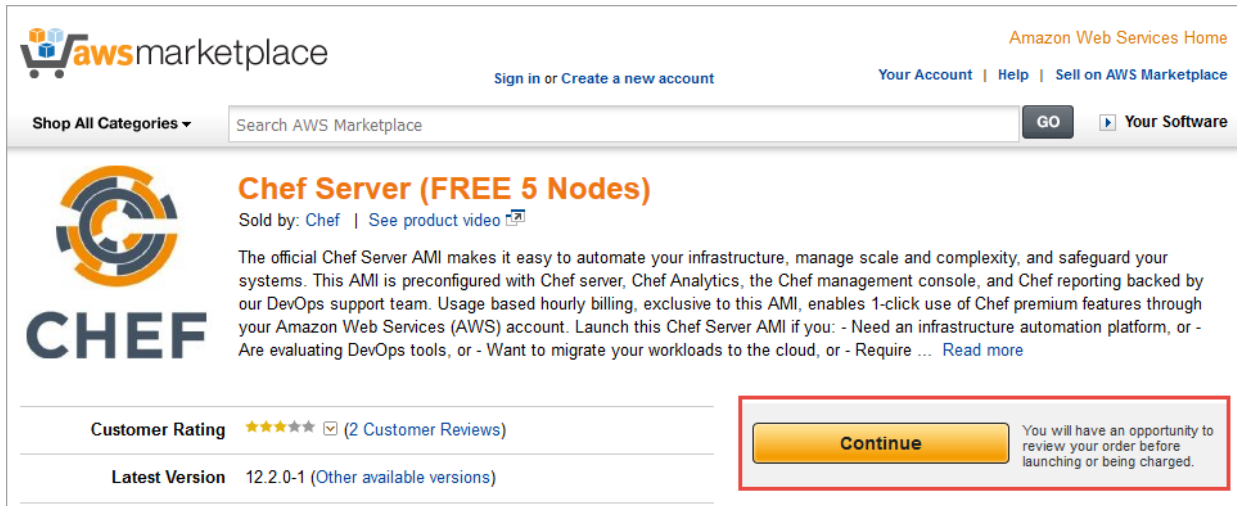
awsmarketplace

Amazon Web Services Home

Sign in or Create a new account

Your Account | Help | Sell on AWS Marketplace

Shop All Categories

Search AWS Marketplace

GO

Your Software

CHEF

Chef Server (FREE 5 Nodes)

Sold by: Chef | See product video

The official Chef Server AMI makes it easy to automate your infrastructure, manage scale and complexity, and safeguard your systems. This AMI is preconfigured with Chef server, Chef Analytics, the Chef management console, and Chef reporting backed by our DevOps support team. Usage based hourly billing, exclusive to this AMI, enables 1-click use of Chef premium features through your Amazon Web Services (AWS) account. Launch this Chef Server AMI if you: - Need an infrastructure automation platform, or - Are evaluating DevOps tools, or - Want to migrate your workloads to the cloud, or - Require ... Read more

Customer Rating (2 Customer Reviews)

Latest Version 12.2.0-1 (Other available versions)

Continue

You will have an opportunity to review your order before launching or being charged.